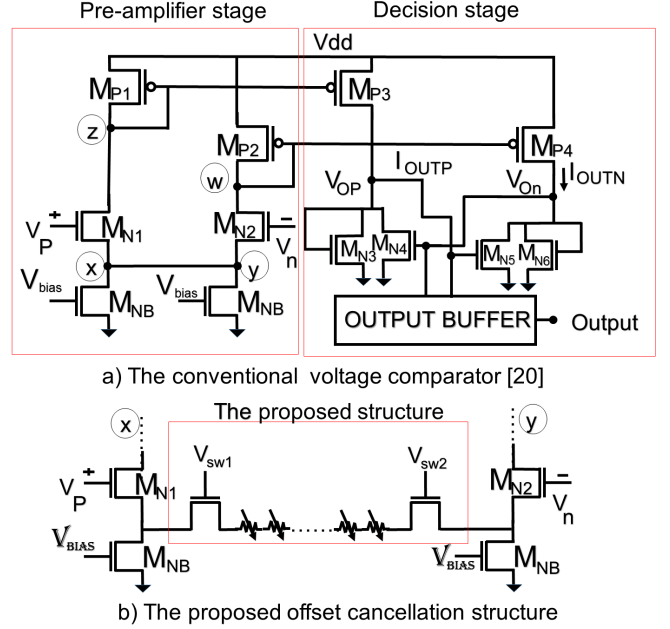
Pre-amplifier stage

Decision stage

Vdd

$M_{P1}$

$M_{P3}$

z

$M_{P2}$

$M_{P4}$

w

$I_{OUTP}$

$V_{OP}$

$V_{On}$

$I_{OUTN}$

+

$V_P$

$M_{N1}$

$M_{N2}$

−

$V_n$

$M_{N3}$ $M_{N4}$

$M_{N5}$ $M_{N6}$

x

y

$V_{bias}$

$M_{NB}$

$V_{bias}$

$M_{NB}$

OUTPUT BUFFER

Output

a) The conventional voltage comparator [20]

The proposed structure

x

y

+

$V_P$

$M_{N1}$

$V_{sw1}$

$V_{sw2}$

$M_{N2}$

−

$V_n$

$V_{BIAS}$

$M_{NB}$

$V_{BIAS}$

$M_{NB}$

b) The proposed offset cancellation structure